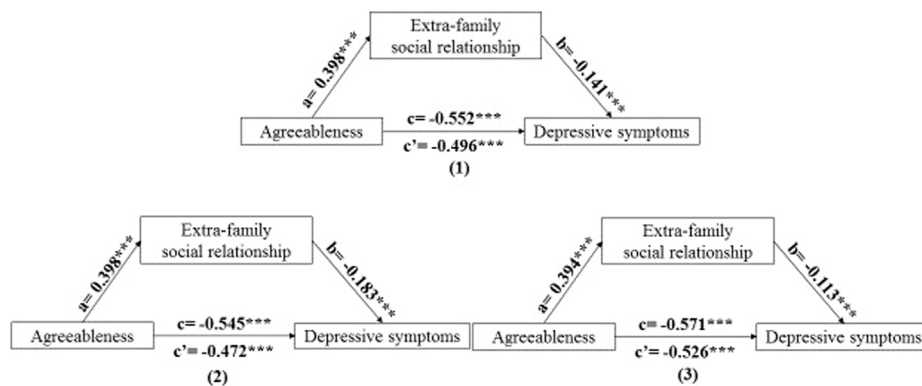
Extra-family social relationship

a= 0.398***

b= -0.141***

Agreeableness

c= -0.552***

c'= -0.496***

Depressive symptoms

(1)

Extra-family social relationship

a= 0.398***

b= -0.183***

Agreeableness

c= -0.545***

c'= -0.472***

Depressive symptoms

(2)

Extra-family social relationship

a= 0.394***

b= -0.113***

Agreeableness

c= -0.571***

c'= -0.526***

Depressive symptoms

(3)